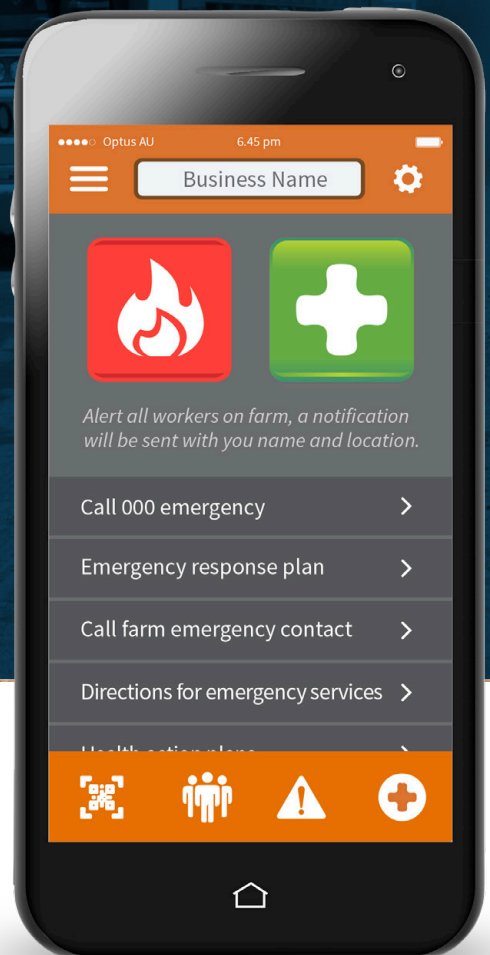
Optus AU 6.45 pm

Business Name

Alert all workers on farm, a notification will be sent with you name and location.

Call 000 emergency

Emergency response plan

Call farm emergency contact

Directions for emergency services

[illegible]